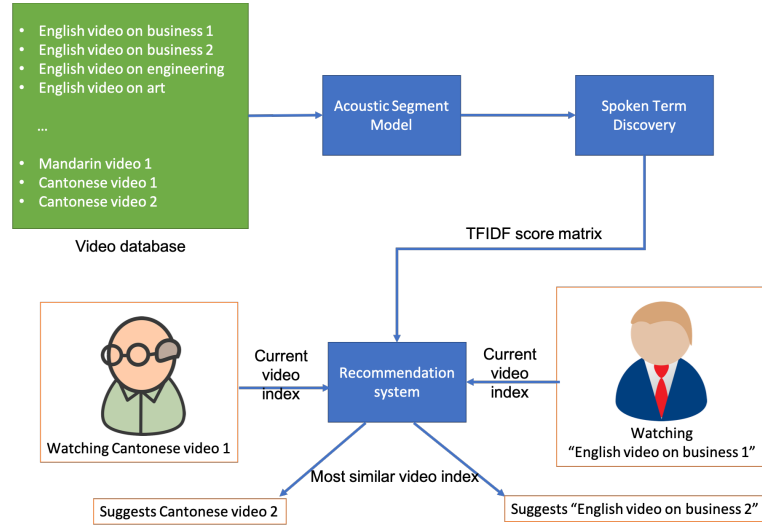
- English video on business 1
- English video on business 2
- English video on engineering
- English video on art

...

- Mandarin video 1
- Cantonese video 1
- Cantonese video 2

Video database

Acoustic Segment Model

Spoken Term Discovery

TFIDF score matrix

Current video index

Recommendation system

Current video index

Watching Cantonese video 1

Watching "English video on business 1"

Most similar video index

Suggests Cantonese video 2

Suggests "English video on business 2"